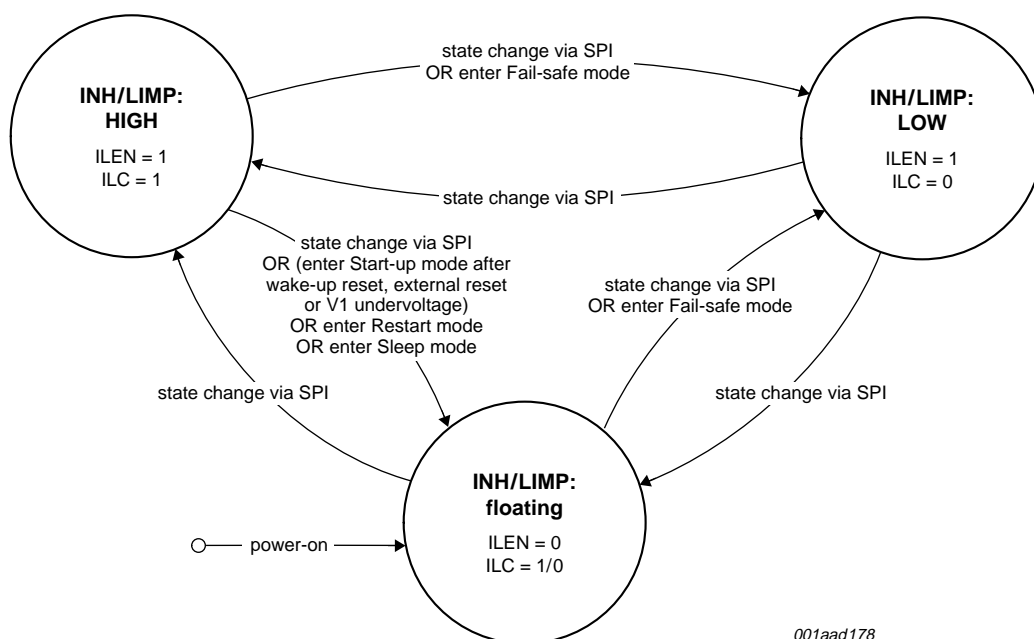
state change via SPI
OR enter Fail-safe mode

INH/LIMP:
HIGH

ILEN = 1
ILC = 1

INH/LIMP:
LOW

ILEN = 1
ILC = 0

state change via SPI

state change via SPI
OR (enter Start-up mode after wake-up reset, external reset or V1 undervoltage)
OR enter Restart mode
OR enter Sleep mode

state change via SPI
OR enter Fail-safe mode

state change via SPI

state change via SPI

INH/LIMP:
floating

ILEN = 0
ILC = 1/0

power-on

001aad178